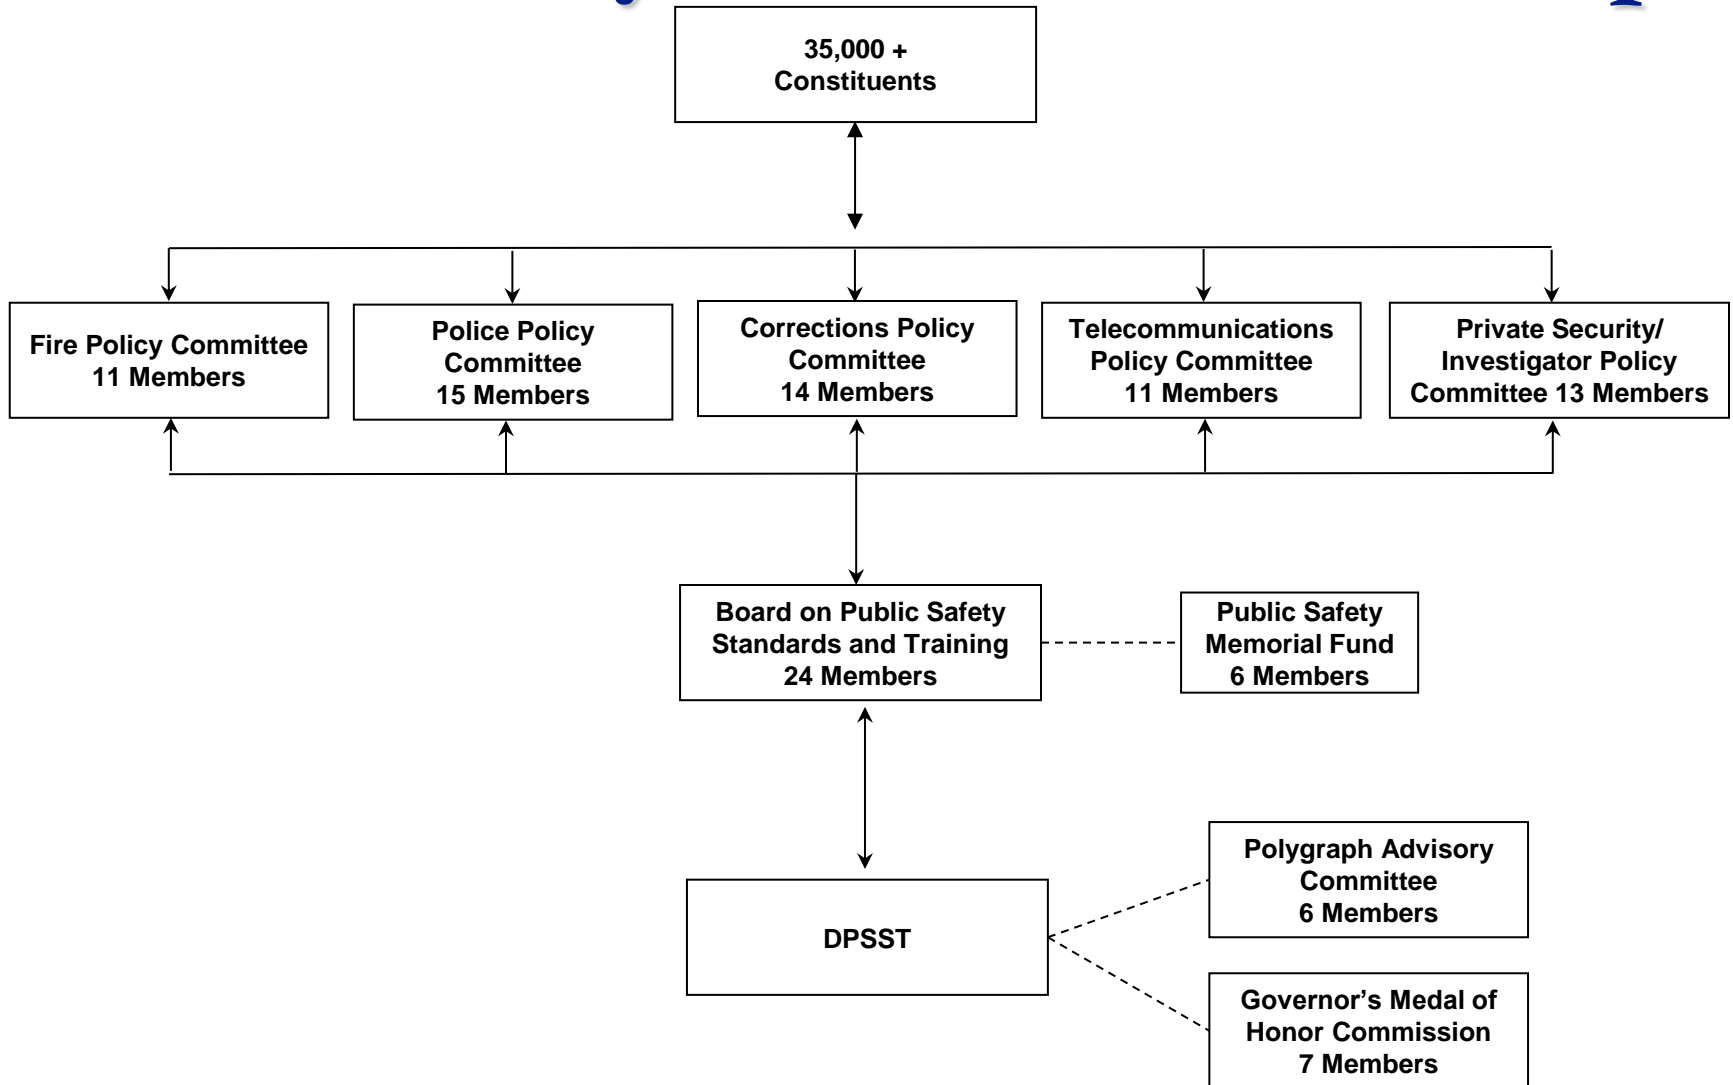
35,000 +
Constituents

Fire Policy Committee
11 Members

Police Policy Committee
15 Members

Corrections Policy Committee
14 Members

Telecommunications Policy Committee
11 Members

Private Security/ Investigator Policy Committee 13 Members

Board on Public Safety Standards and Training
24 Members

Public Safety Memorial Fund
6 Members

DPSST

Polygraph Advisory Committee
6 Members

Governor's Medal of Honor Commission
7 Members